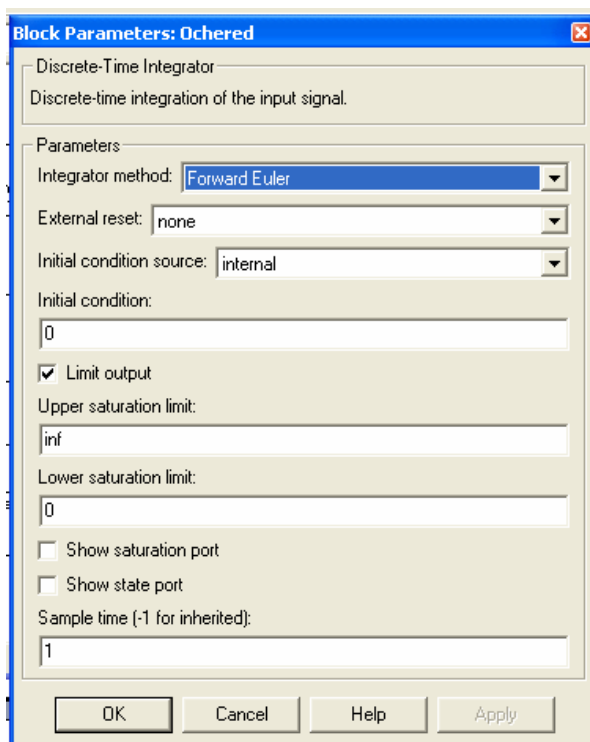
Block Parameters: Ochered

Discrete-Time Integrator

Discrete-time integration of the input signal.

Parameters

Integrator method: Forward Euler

External reset: none

Initial condition source: internal

Initial condition:

0

Limit output

Upper saturation limit:

inf

Lower saturation limit:

0

Show saturation port

Show state port

Sample time (-1 for inherited):

1

OK Cancel Help Apply